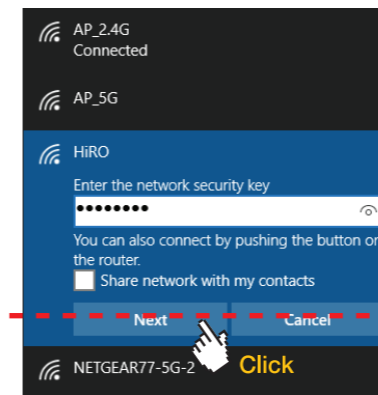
AP_2.4G
Connected

AP_5G

HiRO

Enter the network security key

••••••••

You can also connect by pushing the button on the router.

Share network with my contacts

Next

Cancel

NETGEAR77-5G-2

Click